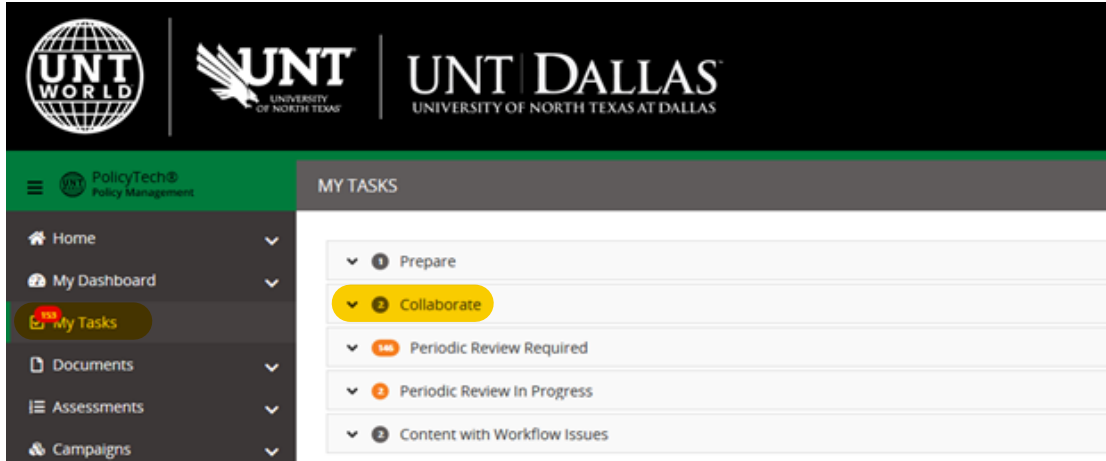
UNT WORLD

UNT UNIVERSITY OF NORTH TEXAS

UNT DALLAS
UNIVERSITY OF NORTH TEXAS AT DALLAS

PolicyTech®
Policy Management

MY TASKS

Home
My Dashboard
153 My Tasks
Documents
Assessments
Campaigns

1 Prepare
2 Collaborate
546 Periodic Review Required
2 Periodic Review In Progress
2 Content with Workflow Issues